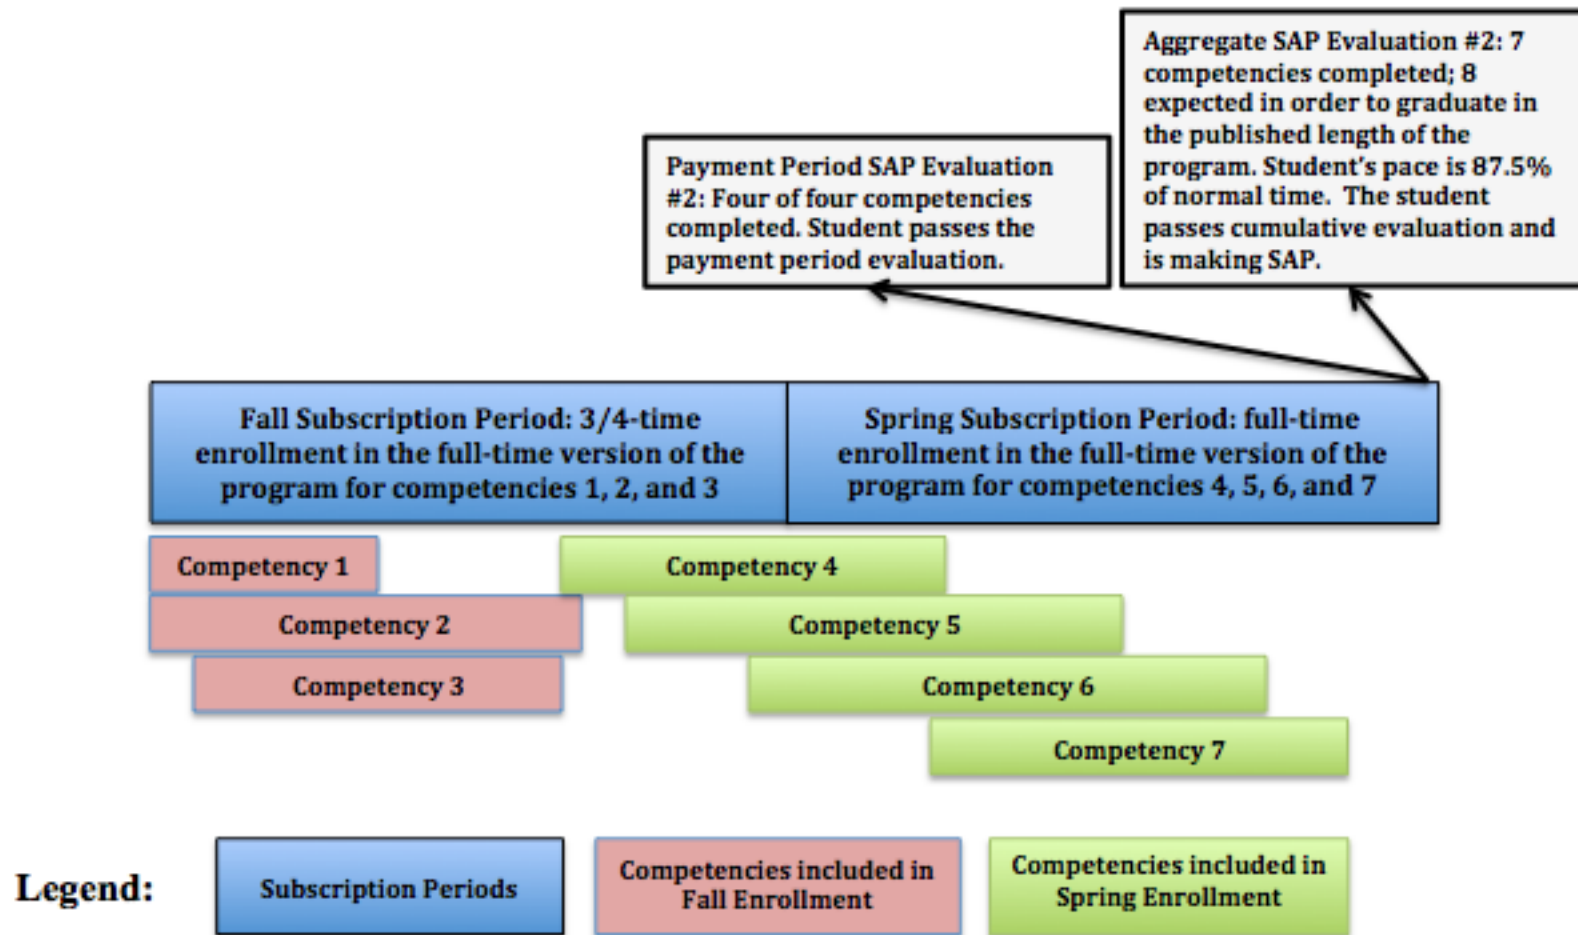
Aggregate SAP Evaluation #2: 7 competencies completed; 8 expected in order to graduate in the published length of the program. Student's pace is 87.5% of normal time. The student passes cumulative evaluation and is making SAP.

Payment Period SAP Evaluation #2: Four of four competencies completed. Student passes the payment period evaluation.

Fall Subscription Period: 3/4-time enrollment in the full-time version of the program for competencies 1, 2, and 3

Spring Subscription Period: full-time enrollment in the full-time version of the program for competencies 4, 5, 6, and 7

Competency 1

Competency 4

Competency 2

Competency 5

Competency 3

Competency 6

Competency 7

Legend:

Subscription Periods

Competencies included in Fall Enrollment

Competencies included in Spring Enrollment